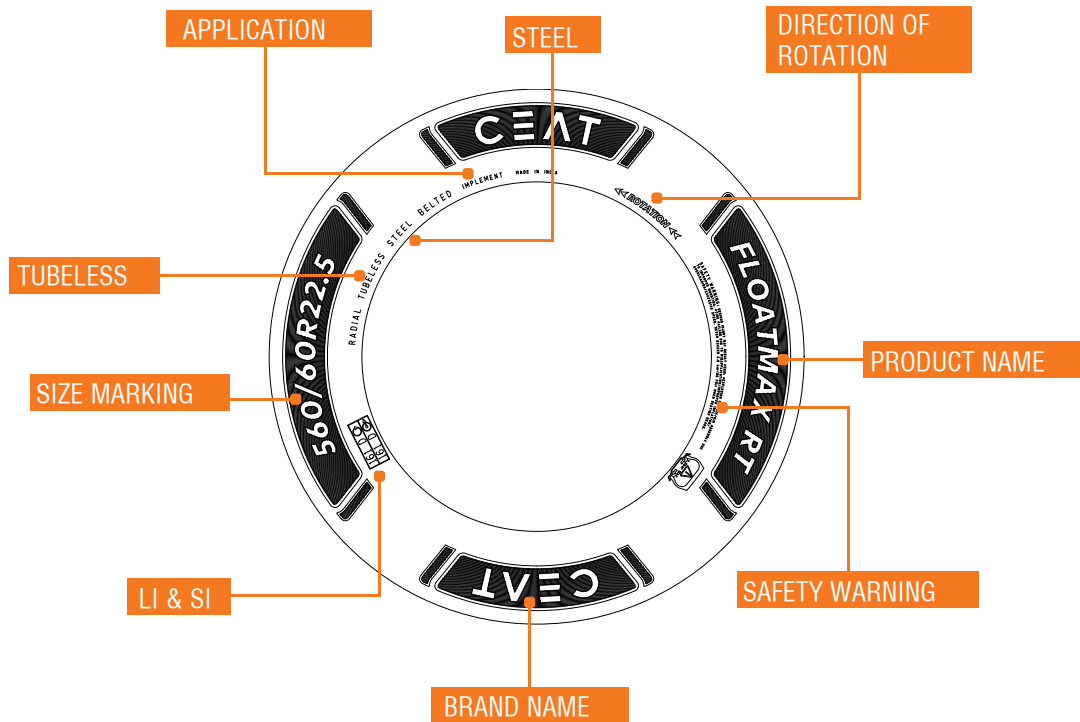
APPLICATION

STEEL

DIRECTION OF ROTATION

CEAT

MADE IN INDIA

RADIAL TUBELESS STEEL BELTED IMPLEMENT

ROTATION

TUBELESS

560/60R22.5

FLOATMAX RT

PRODUCT NAME

SIZE MARKING

SAFETY WARNING

LI & SI

CEAT

BRAND NAME